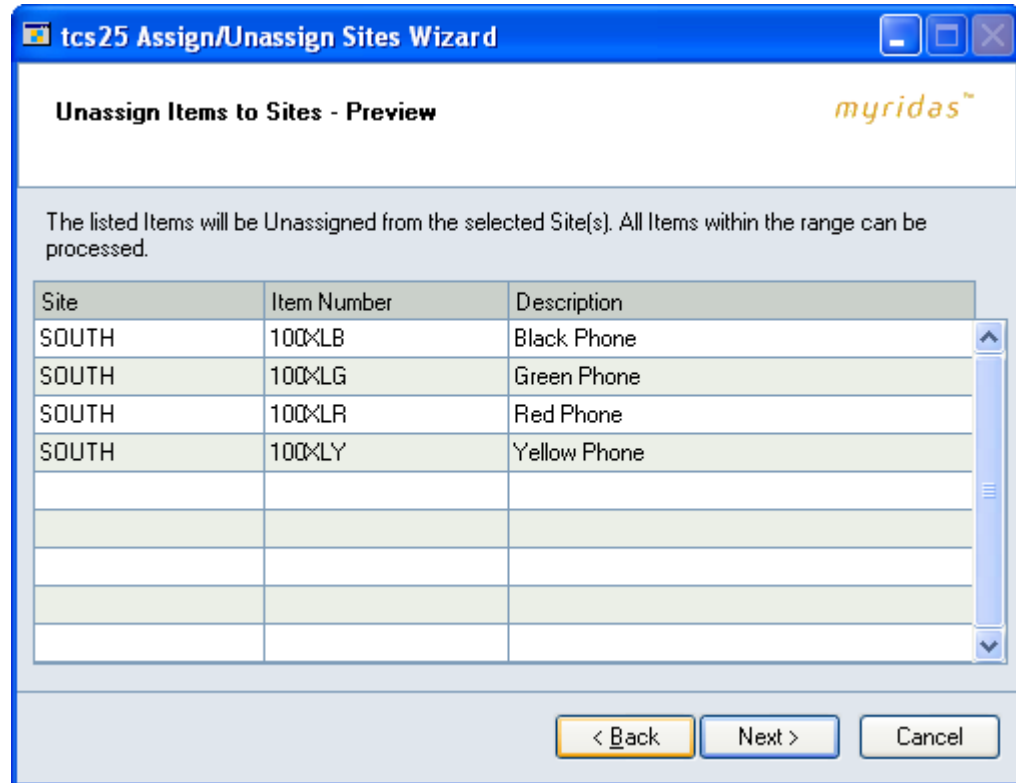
tcs25 Assign/Unassign Sites Wizard

Unassign Items to Sites - Preview

myridas™

The listed Items will be Unassigned from the selected Site(s). All Items within the range can be processed.

| Site | Item Number | Description |
|---|---|---|
| SOUTH | 100XLB | Black Phone |
| SOUTH | 100XLG | Green Phone |
| SOUTH | 100XLR | Red Phone |
| SOUTH | 100XLY | Yellow Phone |
| | | |
| | | |
| | | |
| | | |
| | | |

< Back
Next >
Cancel